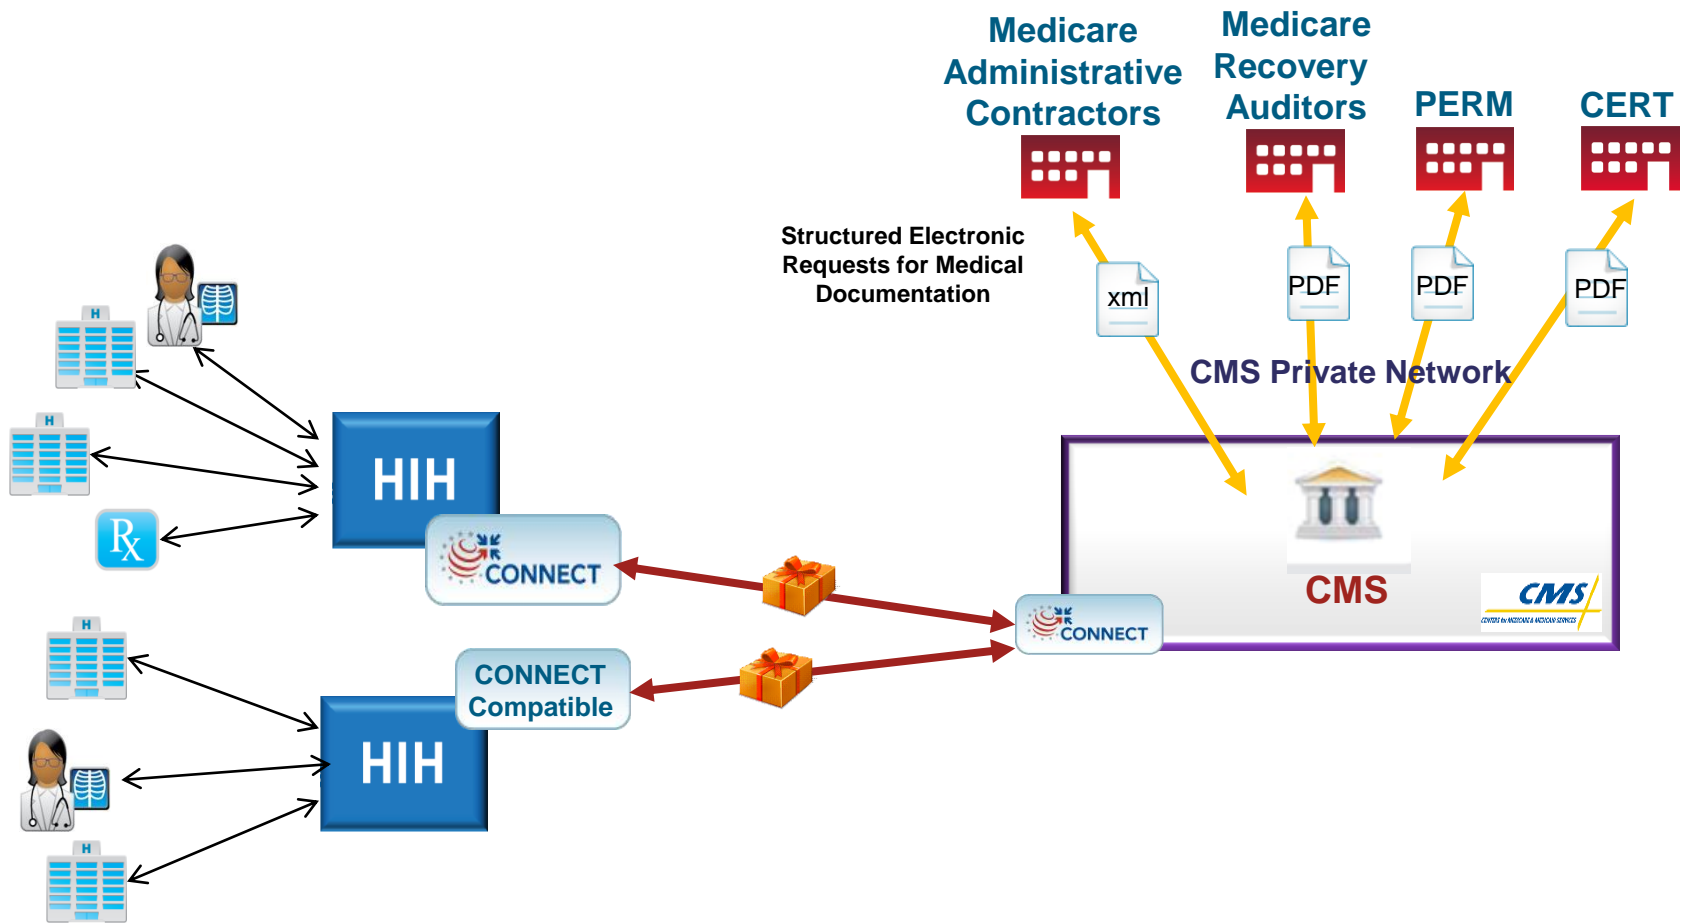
Medicare Administrative Contractors

Medicare Recovery Auditors

PERM

CERT

Structured Electronic Requests for Medical Documentation

xml

PDF

PDF

PDF

CMS Private Network

H

H

Rx

HIH

CONNECT

CMS

CMS
CENTERS for MEDICARE & MEDICAID SERVICES

CONNECT

H

CONNECT Compatible

HIH

H